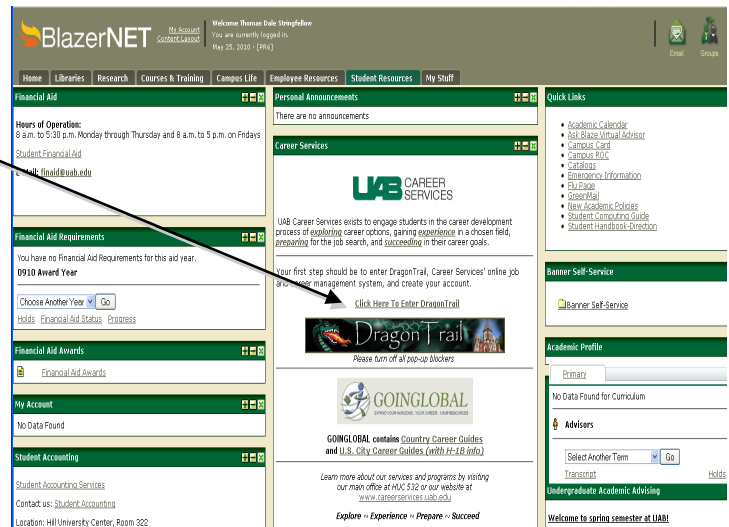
BlazerNET
My Account
Content Layout
Welcome Thomas Dale Stringfellow
You are currently logged in.
May 25, 2010 - [PR6]
Email Groups

Home | Libraries | Research | Courses & Training | Campus Life | Employee Resources | Student Resources | My Stuff

Financial Aid

Hours of Operation:
8 a.m. to 5:30 p.m. Monday through Thursday and 8 a.m. to 5 p.m. on Fridays

Student Financial Aid

E-mail: finaid@uab.edu

Financial Aid Requirements

You have no Financial Aid Requirements for this aid year.
0910 Award Year

Choose Another Year | Go

Holds Financial Aid Status Progress

Financial Aid Awards

Financial Aid Awards

My Account

No Data Found

Student Accounting

Student Accounting Services

Contact us: Student Accounting

Location: Hill University Center, Room 322

Personal Announcements

There are no announcements

Career Services

UAB CAREER SERVICES

UAB Career Services exists to engage students in the career development process of exploring career options, gaining experience in a chosen field, preparing for the job search, and succeeding in their career goals.

Your first step should be to enter DragonTrail, Career Services' online job and career management system, and create your account.

Click Here To Enter DragonTrail

DragonTrail

Please turn off all pop-up blockers

GOINGLOBAL
EXPAND YOUR HORIZONS. YOUR CAREER. YOUR RESOURCES

GOINGLOBAL contains Country Career Guides and U.S. City Career Guides (with H-1B info)

Learn more about our services and programs by visiting our main office at HUC 532 or our website at www.careerservices.uab.edu

Explore ~ Experience ~ Prepare ~ Succeed

Quick Links

- Academic Calendar
- Ask Blaze Virtual Advisor
- Campus Card
- Campus ROC
- Catalogs
- Emergency Information
- Flu Page
- GreenMail
- New Academic Policies
- Student Computing Guide
- Student Handbook-Direction

Banner Self-Service

Banner Self-Service

Academic Profile

Primary

No Data Found for Curriculum

Advisors

Select Another Term | Go

Transcript Holds

Undergraduate Academic Advising

Welcome to spring semester at UAB!